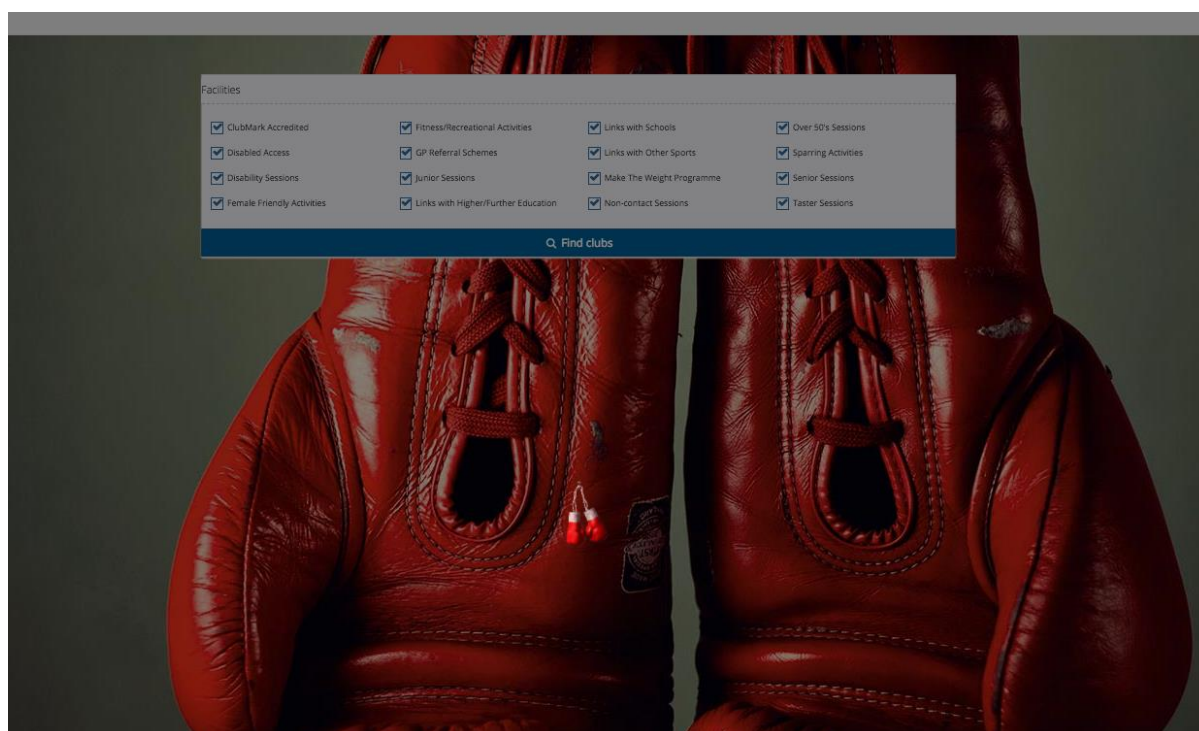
Facilities

ClubMark Accredited
Disabled Access
Disability Sessions
Female Friendly Activities

Fitness/Recreational Activities
GP Referral Schemes
Junior Sessions
Links with Higher/Further Education

Links with Schools
Links with Other Sports
Make The Weight Programme
Non-contact Sessions

Over 50's Sessions
Sparring Activities
Senior Sessions
Taster Sessions

Find clubs